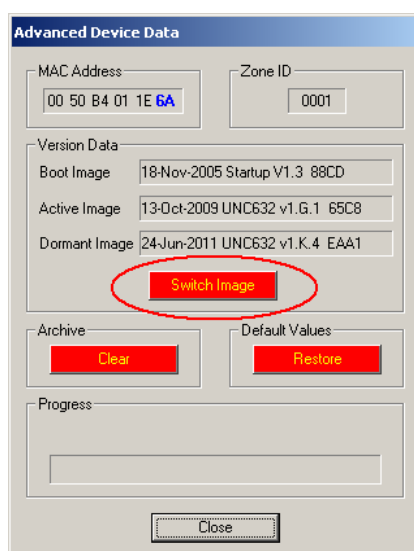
Advanced Device Data

MAC Address

00 50 B4 01 1E 6A

Zone ID

0001

Version Data

Boot Image 18-Nov-2005 Startup V1.3 88CD

Active Image 13-Oct-2009 UNC632 v1.G.1 65C8

Dormant Image 24-Jun-2011 UNC632 v1.K.4 EAA1

Switch Image

Archive

Clear

Default Values

Restore

Progress

Close